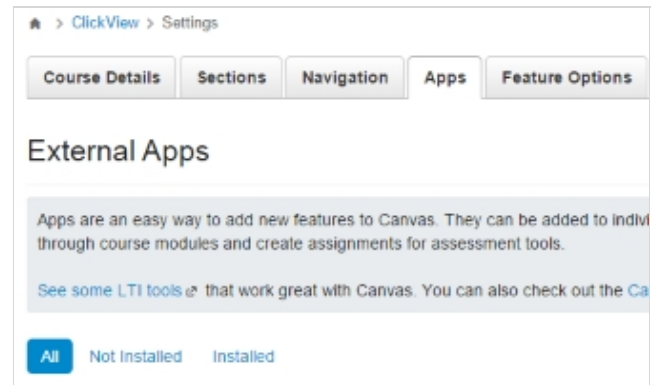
> ClickView > Settings

Course Details | Sections | Navigation | Apps | Feature Options

External Apps

Apps are an easy way to add new features to Canvas. They can be added to indiv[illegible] through course modules and create assignments for assessment tools.

See some LTI tools that work great with Canvas. You can also check out the Ca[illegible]

All Not Installed Installed